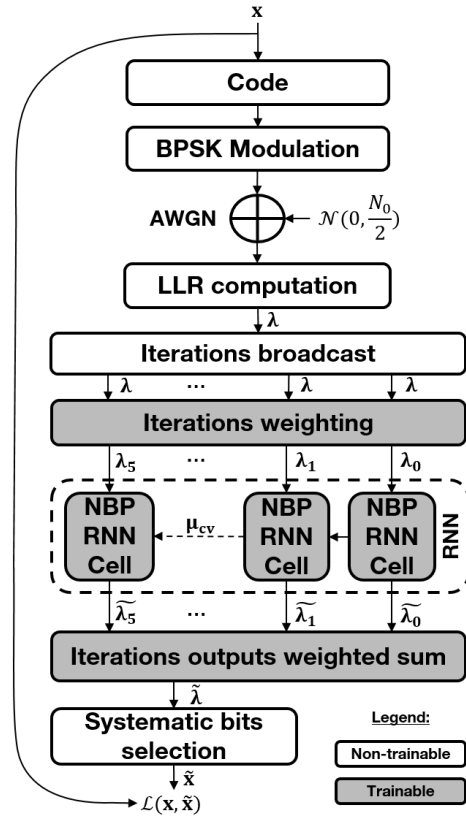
$\mathbf{x}$

Code

BPSK Modulation

AWGN $\mathcal{N}(0, \frac{N_0}{2})$

LLR computation

$\boldsymbol{\lambda}$

Iterations broadcast

$\boldsymbol{\lambda}$ … $\boldsymbol{\lambda}$ $\boldsymbol{\lambda}$

Iterations weighting

$\boldsymbol{\lambda_5}$ … $\boldsymbol{\lambda_1}$ $\boldsymbol{\lambda_0}$

NBP RNN Cell

$\boldsymbol{\mu_{cv}}$

NBP RNN Cell

NBP RNN Cell

RNN

$\widetilde{\boldsymbol{\lambda_5}}$ … $\widetilde{\boldsymbol{\lambda_1}}$ $\widetilde{\boldsymbol{\lambda_0}}$

Iterations outputs weighted sum

$\tilde{\boldsymbol{\lambda}}$

Systematic bits selection

$\tilde{\mathbf{x}}$

$\mathcal{L}(\mathbf{x}, \tilde{\mathbf{x}})$

Legend:

Non-trainable

Trainable